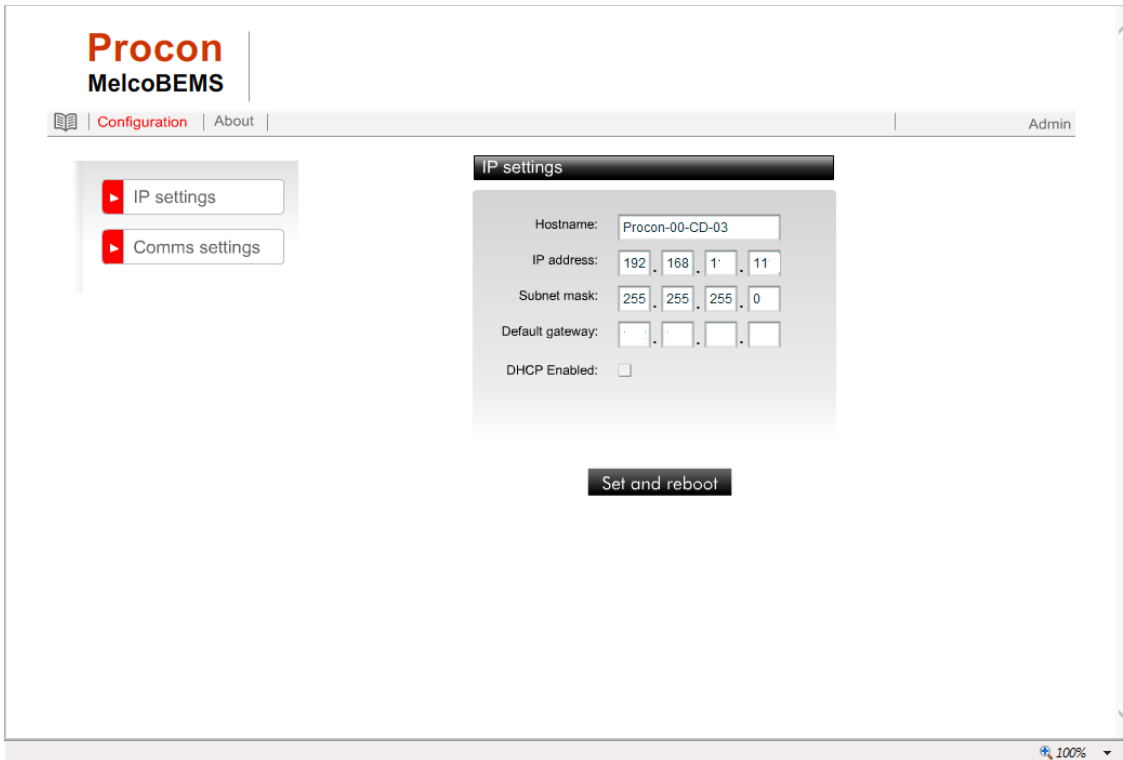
Procon
MelcoBEMS

Configuration | About | Admin

IP settings
Comms settings

IP settings

Hostname: Procon-00-CD-03
IP address: 192 . 168 . 1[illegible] . 11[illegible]
Subnet mask: 255 . 255 . 255 . 0
Default gateway: . . .
DHCP Enabled:

Set and reboot

100%